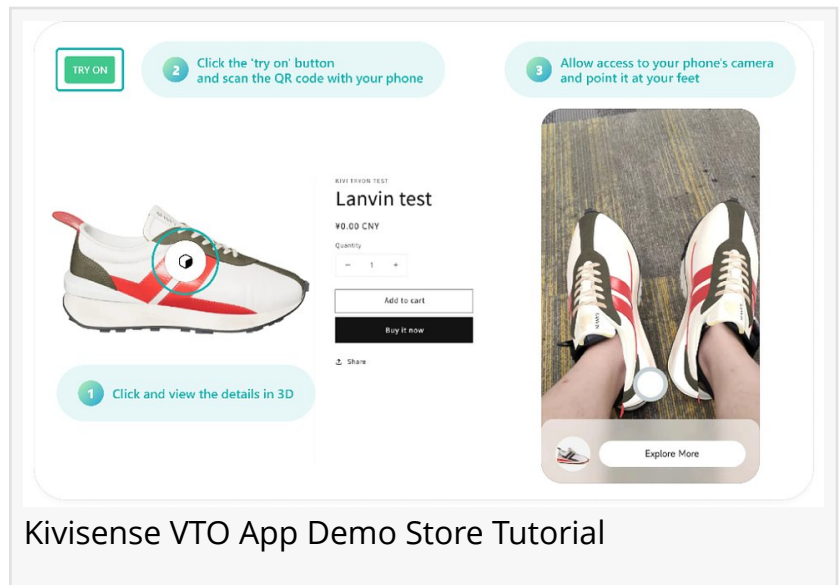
TRY ON

2 Click the 'try on' button and scan the QR code with your phone

3 Allow access to your phone's camera and point it at your feet

KIVI TRYON TEST

Lanvin test

¥0.00 CNY

Quantity

− 1 +

Add to cart

Buy it now

Share

1 Click and view the details in 3D

Explore More

Kivisense VTO App Demo Store Tutorial